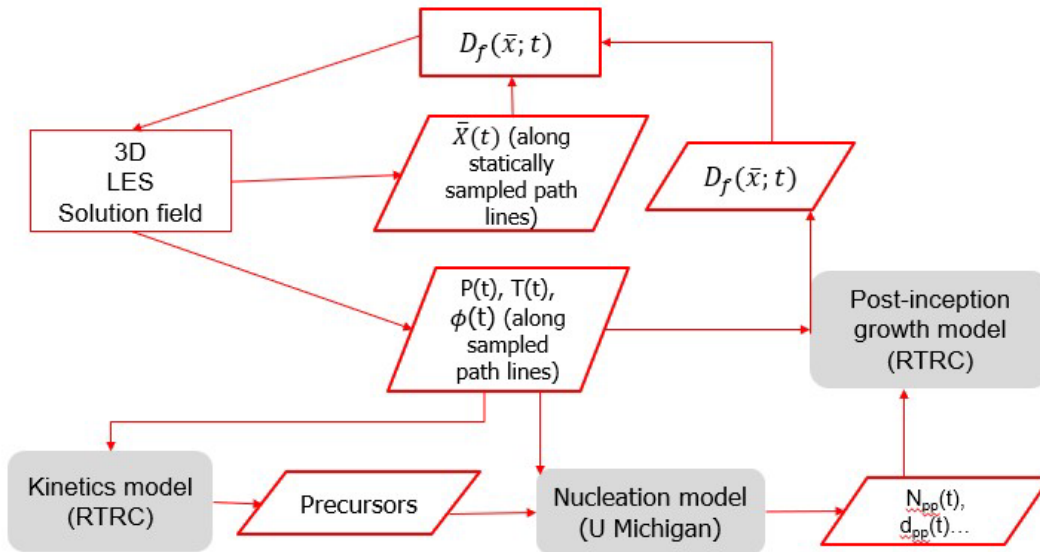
$D_f(\bar{x};t)$

3D LES Solution field

$\bar{X}(t)$ (along statically sampled path lines)

$D_f(\bar{x};t)$

P(t), T(t), $\phi$(t) (along sampled path lines)

Post-inception growth model (RTRC)

Kinetics model (RTRC)

Precursors

Nucleation model (U Michigan)

$N_{pp}(t)$, $d_{pp}(t)$…